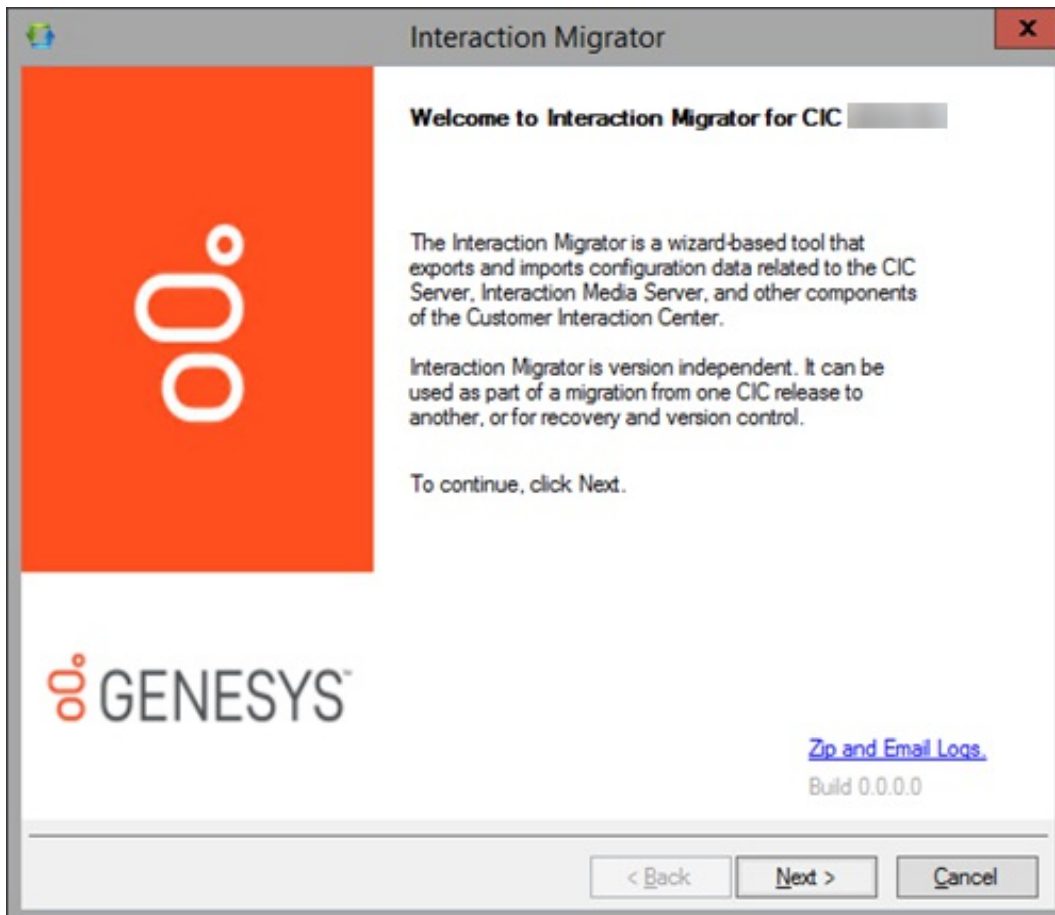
Interaction Migrator

x

Welcome to Interaction Migrator for CIC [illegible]

The Interaction Migrator is a wizard-based tool that exports and imports configuration data related to the CIC Server, Interaction Media Server, and other components of the Customer Interaction Center.

Interaction Migrator is version independent. It can be used as part of a migration from one CIC release to another, or for recovery and version control.

To continue, click Next.

GENESYS

Zip and Email Logs.

Build 0.0.0.0

< Back

Next >

Cancel